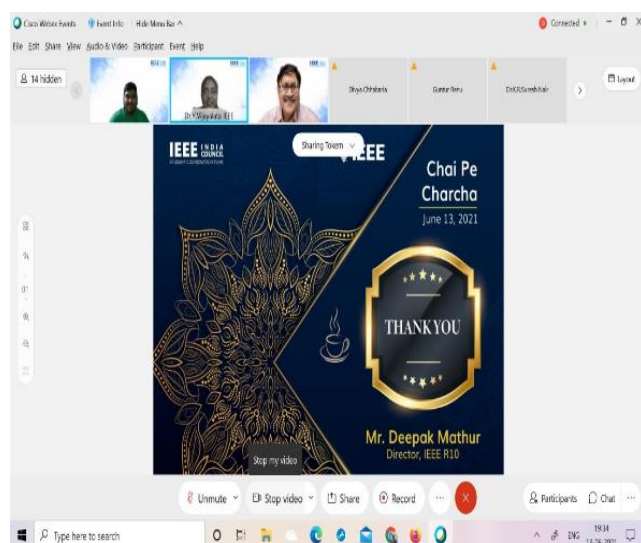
Cisco Webex Events   Event Info   Hide Menu Bar ^   Connected

File Edit Share View Audio & Video Participant Event Help

14 hidden

Dr.Vijayalata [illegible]

Divya Chhabada   Guntur Renu   Dr.K.R.Suresh Nair

Layout

Sharing Taxem

IEEE INDIA COUNCIL

IEEE

Chai Pe Charcha

June 13, 2021

THANK YOU

Mr. Deepak Mathur
Director, IEEE R10

Stop my video

Unmute   Stop video   Share   Record   ...

Participants   Chat   ...

Type here to search

ENG   19:34